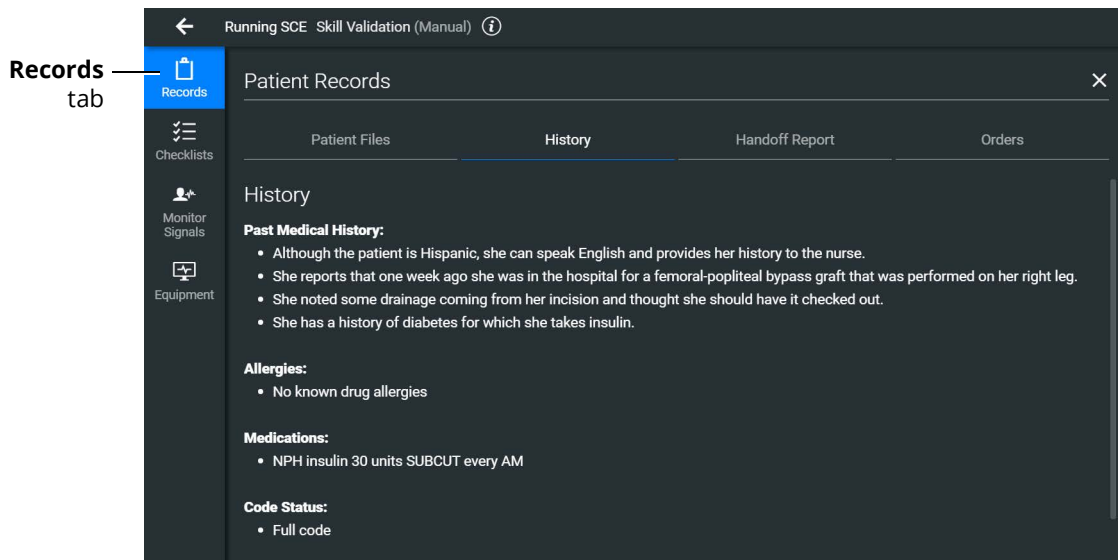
Records tab

Running SCE Skill Validation (Manual)

Records

Checklists

Monitor Signals

Equipment

Patient Records

Patient Files

History

Handoff Report

Orders

History

**Past Medical History:**
- Although the patient is Hispanic, she can speak English and provides her history to the nurse.
- She reports that one week ago she was in the hospital for a femoral-popliteal bypass graft that was performed on her right leg.
- She noted some drainage coming from her incision and thought she should have it checked out.
- She has a history of diabetes for which she takes insulin.

**Allergies:**
- No known drug allergies

**Medications:**
- NPH insulin 30 units SUBCUT every AM

**Code Status:**
- Full code